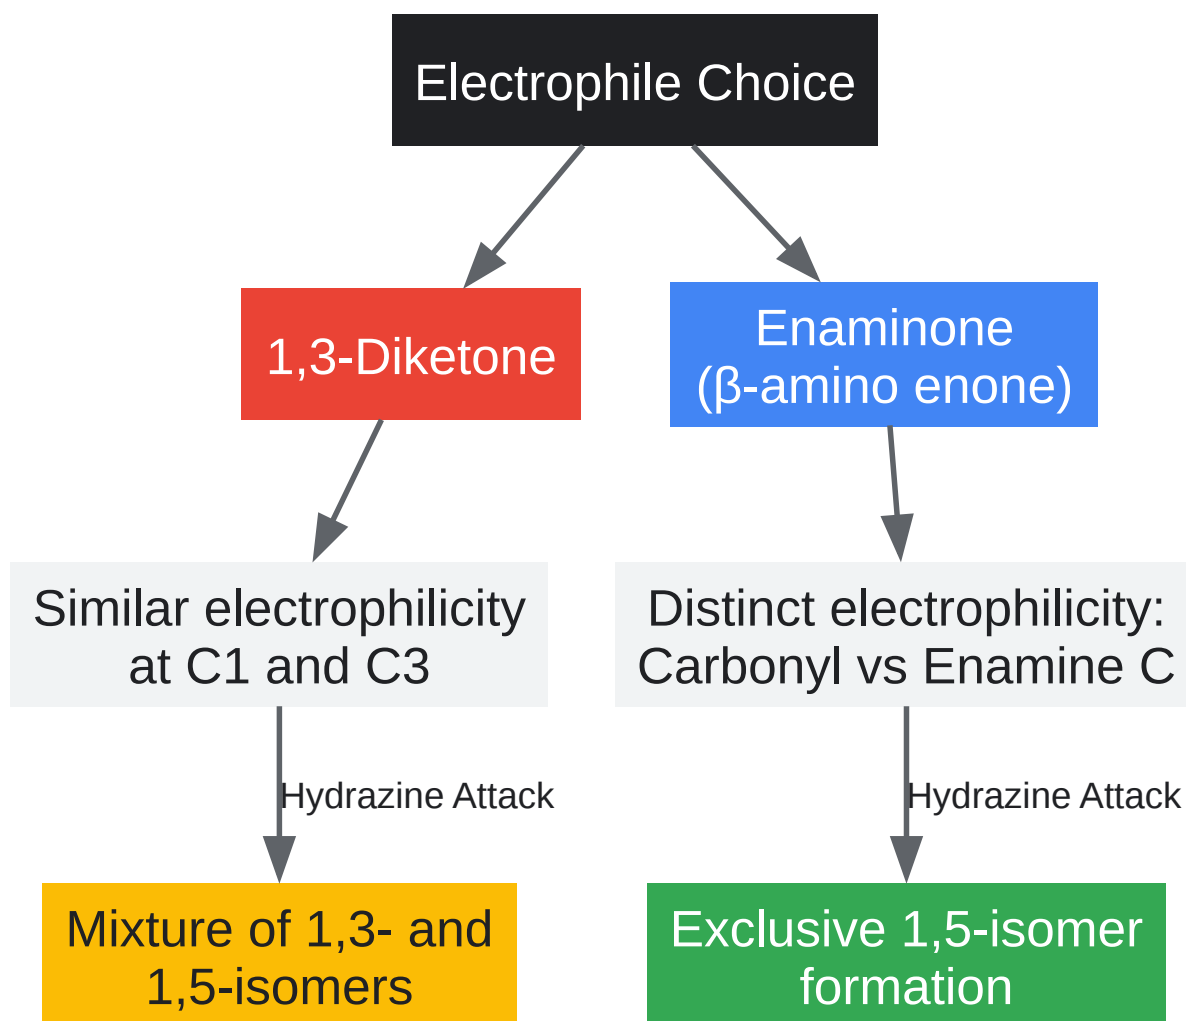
Electrophile Choice

1,3-Diketone

Enaminone (β-amino enone)

Similar electrophilicity at C1 and C3

Distinct electrophilicity: Carbonyl vs Enamine C

Hydrazine Attack

Hydrazine Attack

Mixture of 1,3- and 1,5-isomers

Exclusive 1,5-isomer formation